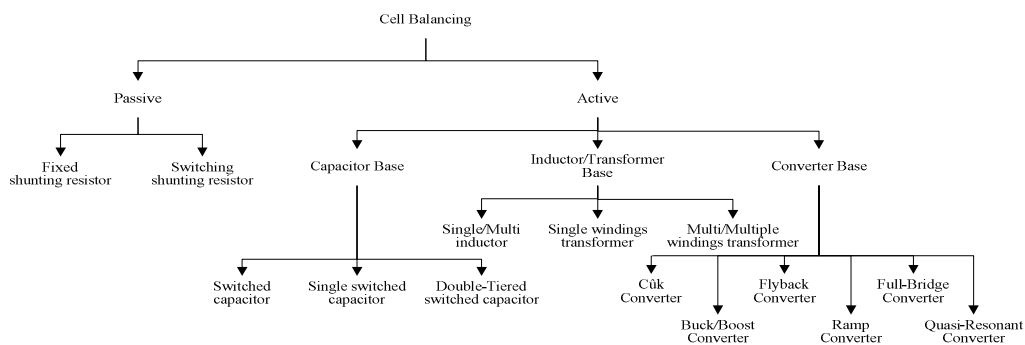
Cell Balancing

Passive

Active

Fixed shunting resistor

Switching shunting resistor

Capacitor Base

Inductor/Transformer Base

Converter Base

Single/Multi inductor

Single windings transformer

Multi/Multiple windings transformer

Switched capacitor

Single switched capacitor

Double-Tiered switched capacitor

Cûk Converter

Buck/Boost Converter

Flyback Converter

Ramp Converter

Full-Bridge Converter

Quasi-Resonant Converter